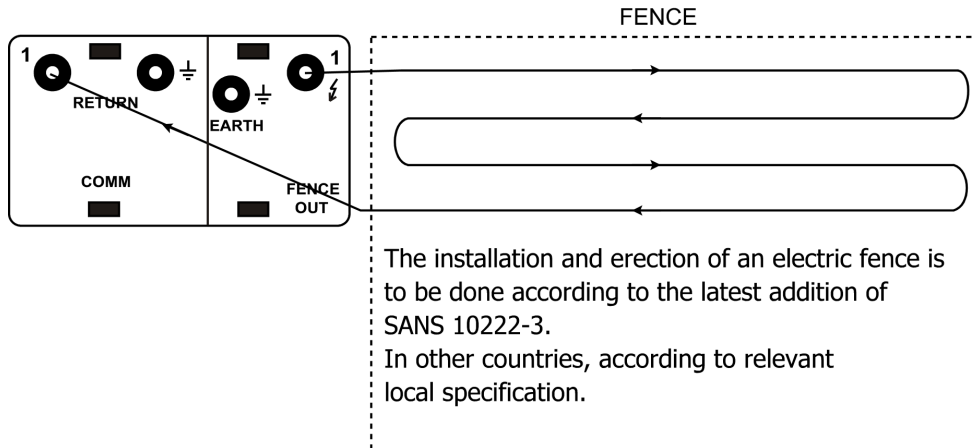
FENCE

1

RETURN

1

EARTH

COMM

FENCE OUT

The installation and erection of an electric fence is to be done according to the latest addition of SANS 10222-3.
In other countries, according to relevant local specification.